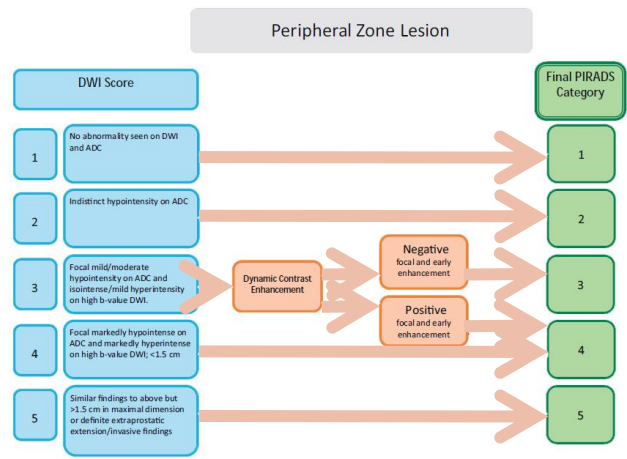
Peripheral Zone Lesion

DWI Score

Final PIRADS Category

1

No abnormality seen on DWI and ADC

1

2

Indistinct hypointensity on ADC

2

3

Focal mild/moderate hypointensity on ADC and isointense/mild hyperintensity on high b-value DWI.

Dynamic Contrast Enhancement

Negative
focal and early enhancement

3

Positive
focal and early enhancement

4

Focal markedly hypointense on ADC and markedly hyperintense on high b-value DWI; <1.5 cm

4

5

Similar findings to above but >1.5 cm in maximal dimension or definite extraprostatic extension/invasive findings

5